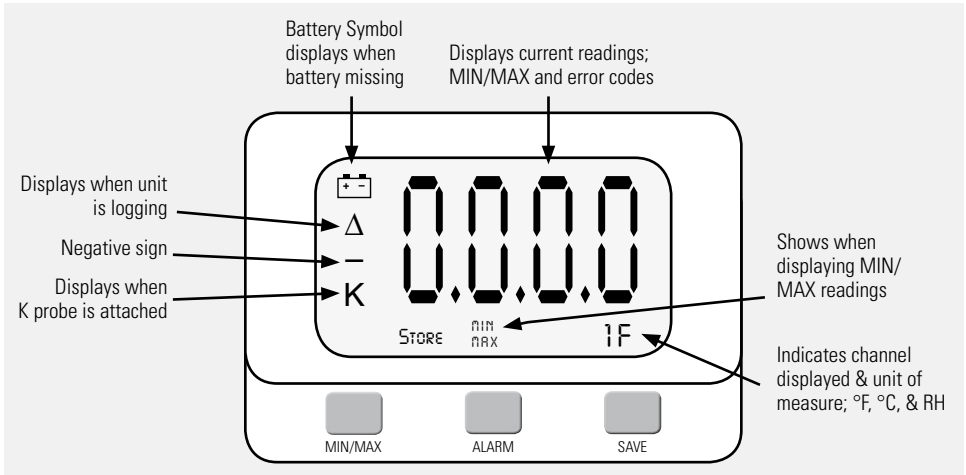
Battery Symbol displays when battery missing

Displays current readings; MIN/MAX and error codes

Displays when unit is logging

Negative sign

Displays when K probe is attached

$\Delta$

–

K

0.0.0.0

STORE

MIN MAX

1F

Shows when displaying MIN/MAX readings

Indicates channel displayed & unit of measure; °F, °C, & RH

MIN/MAX

ALARM

SAVE